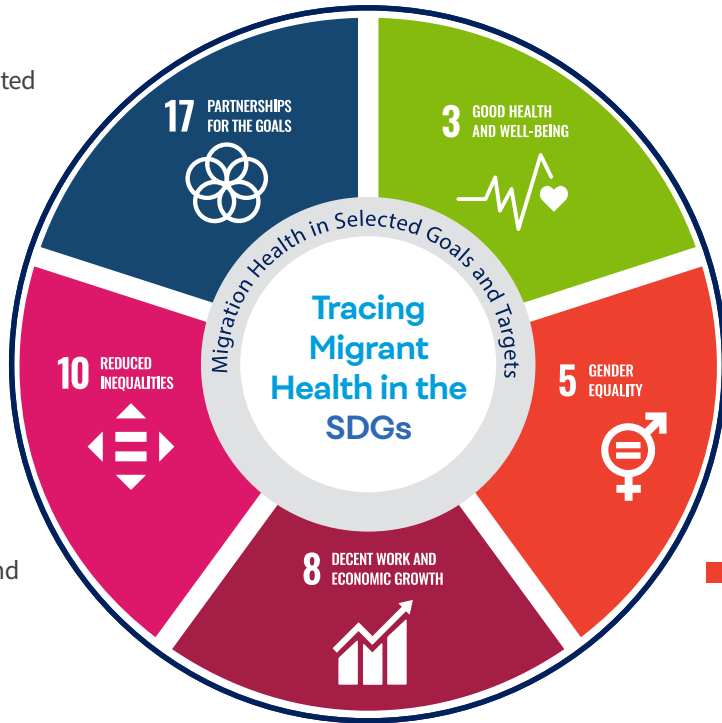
ted

nd

17 PARTNERSHIPS FOR THE GOALS

3 GOOD HEALTH AND WELL-BEING

Migration Health in Selected Goals and Targets

Tracing Migrant Health in the SDGs

10 REDUCED INEQUALITIES

5 GENDER EQUALITY

8 DECENT WORK AND ECONOMIC GROWTH